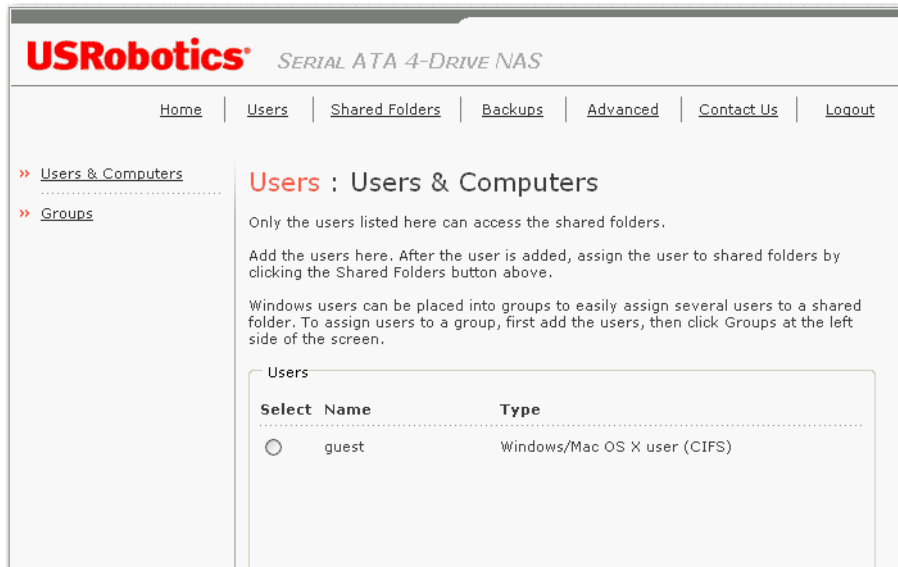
USRobotics® SERIAL ATA 4-DRIVE NAS

Home | Users | Shared Folders | Backups | Advanced | Contact Us | Logout

» Users & Computers

» Groups

Users : Users & Computers

Only the users listed here can access the shared folders.

Add the users here. After the user is added, assign the user to shared folders by clicking the Shared Folders button above.

Windows users can be placed into groups to easily assign several users to a shared folder. To assign users to a group, first add the users, then click Groups at the left side of the screen.

Users

| Select | Name | Type |
|---|---|---|
| ○ | guest | Windows/Mac OS X user (CIFS) |